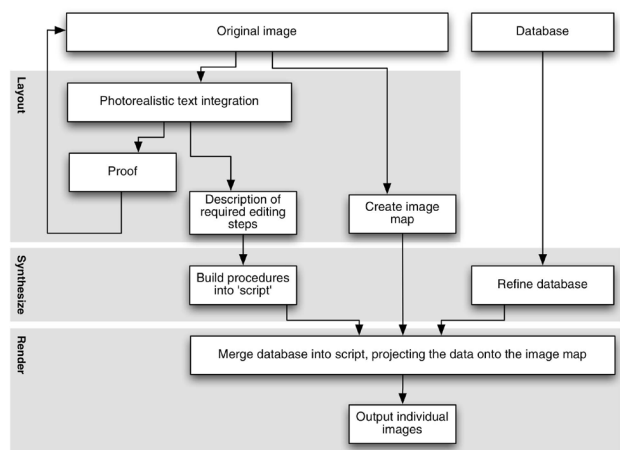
Original image

Database

Layout

Photorealistic text integration

Proof

Description of required editing steps

Create image map

Synthesize

Build procedures into 'script'

Refine database

Render

Merge database into script, projecting the data onto the image map

Output individual images